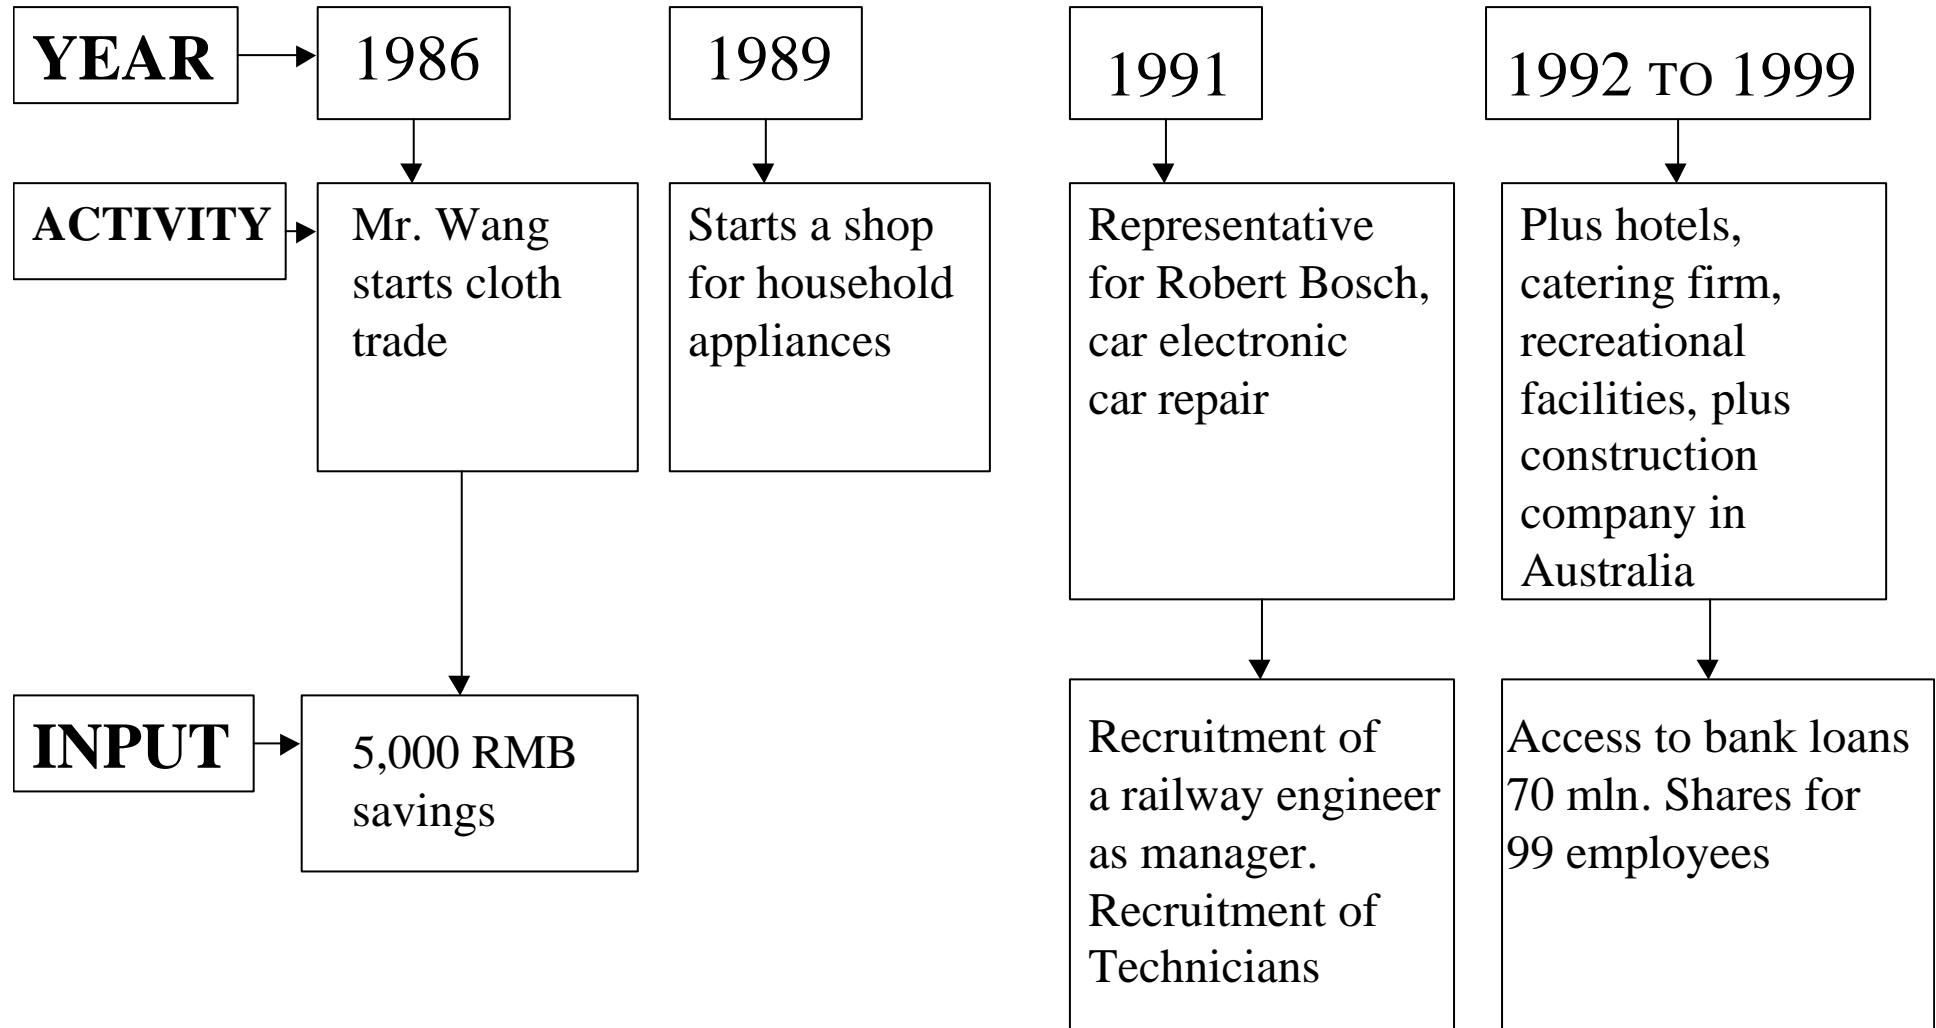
YEAR

1986

1989

1991

1992 TO 1999

ACTIVITY

Mr. Wang starts cloth trade

Starts a shop for household appliances

Representative for Robert Bosch, car electronic car repair

Plus hotels, catering firm, recreational facilities, plus construction company in Australia

INPUT

5,000 RMB savings

Recruitment of a railway engineer as manager. Recruitment of Technicians

Access to bank loans 70 mln. Shares for 99 employees